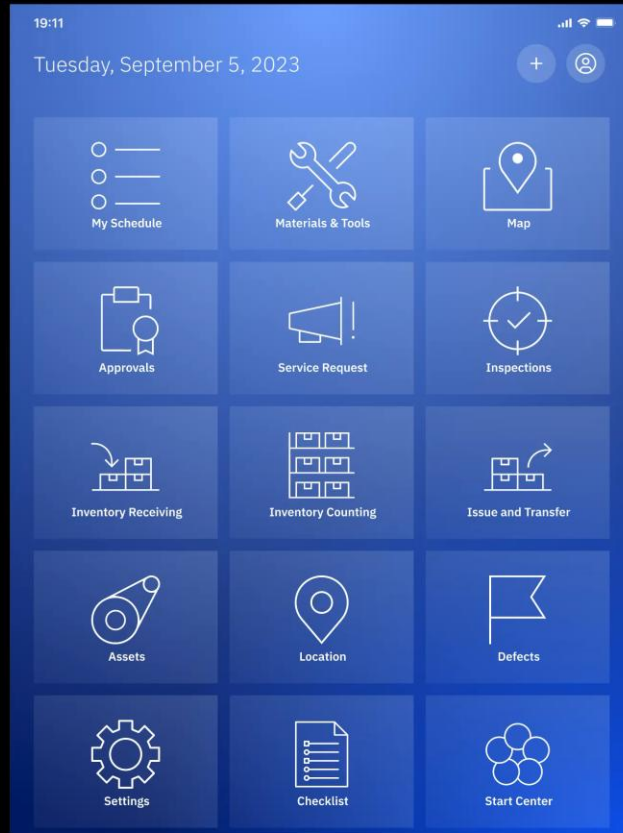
19:11

Tuesday, September 5, 2023

+

My Schedule

Materials & Tools

Map

Approvals

Service Request

Inspections

Inventory Receiving

Inventory Counting

Issue and Transfer

Assets

Location

Defects

Settings

Checklist

Start Center